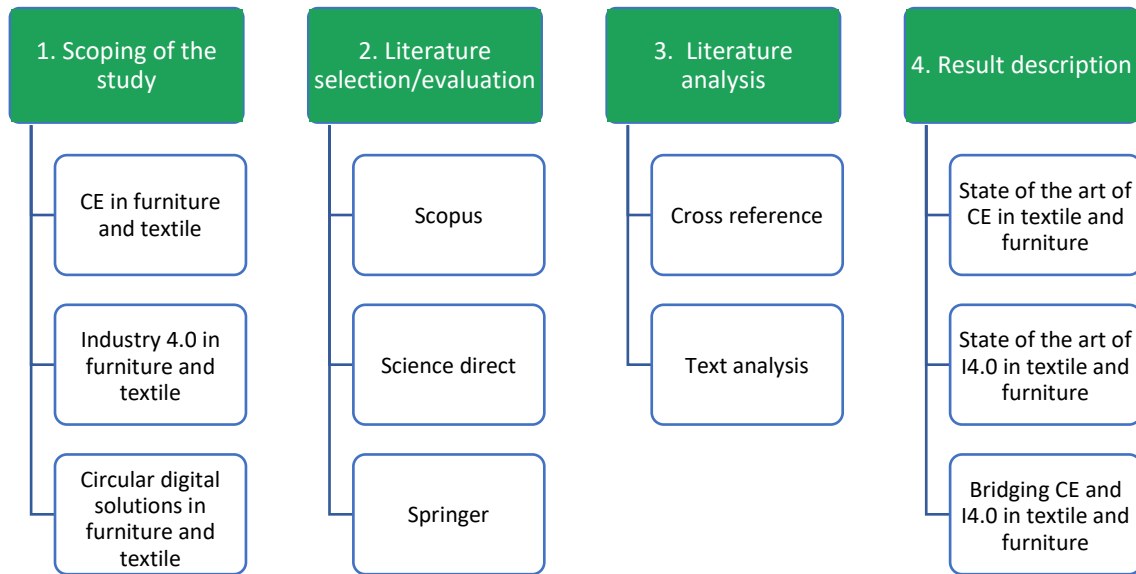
1. Scoping of the study

CE in furniture and textile

Industry 4.0 in furniture and textile

Circular digital solutions in furniture and textile

2. Literature selection/evaluation

Scopus

Science direct

Springer

3. Literature analysis

Cross reference

Text analysis

4. Result description

State of the art of CE in textile and furniture

State of the art of I4.0 in textile and furniture

Bridging CE and I4.0 in textile and furniture